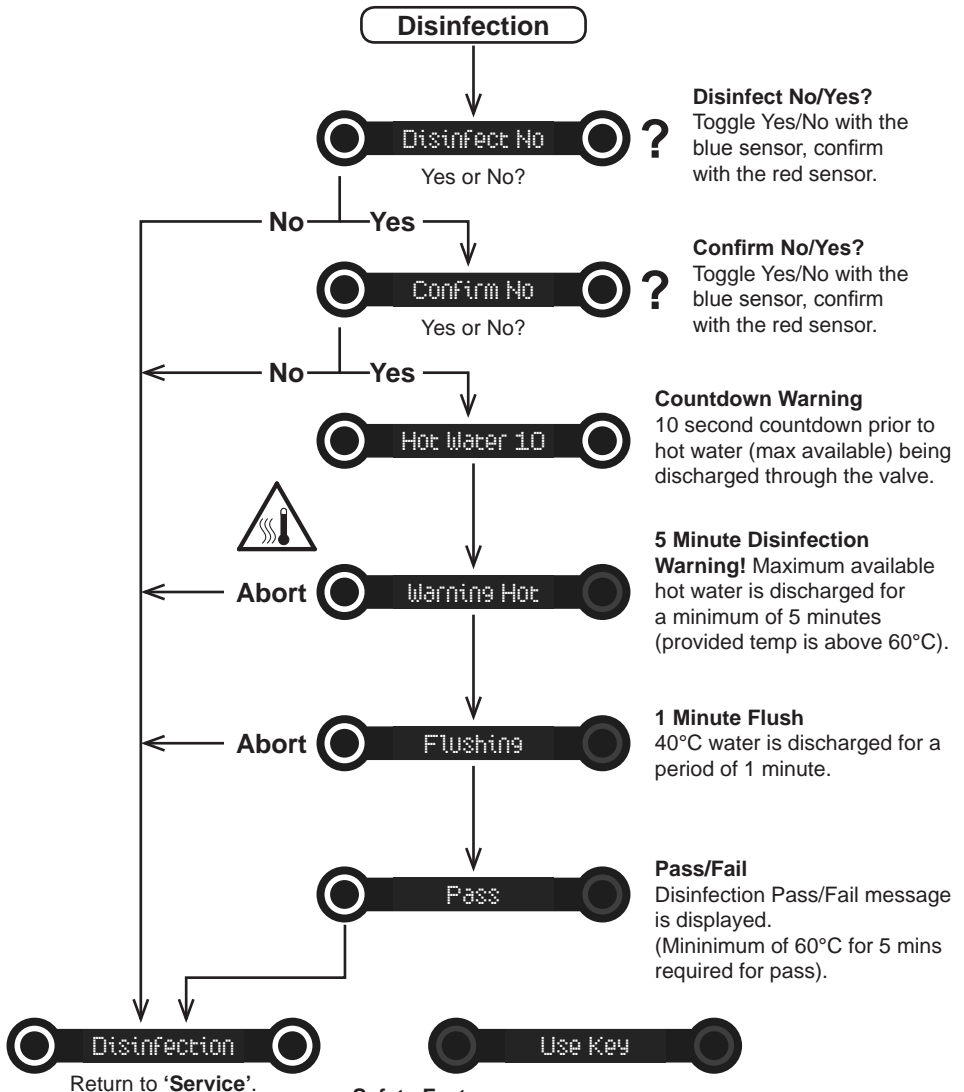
Disinfection

Disinfect No

Yes or No?

Disinfect No/Yes?
Toggle Yes/No with the blue sensor, confirm with the red sensor.

No Yes

Confirm No

Yes or No?

Confirm No/Yes?
Toggle Yes/No with the blue sensor, confirm with the red sensor.

No Yes

Hot Water 10

Countdown Warning
10 second countdown prior to hot water (max available) being discharged through the valve.

Abort

Warning Hot

5 Minute Disinfection
Warning! Maximum available hot water is discharged for a minimum of 5 minutes (provided temp is above 60°C).

Abort

Flushing

1 Minute Flush
40°C water is discharged for a period of 1 minute.

Pass

Pass/Fail
Disinfection Pass/Fail message is displayed.
(Mininimum of 60°C for 5 mins required for pass).

Disinfection

Return to 'Service'.

Use Key

Safety Feature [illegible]